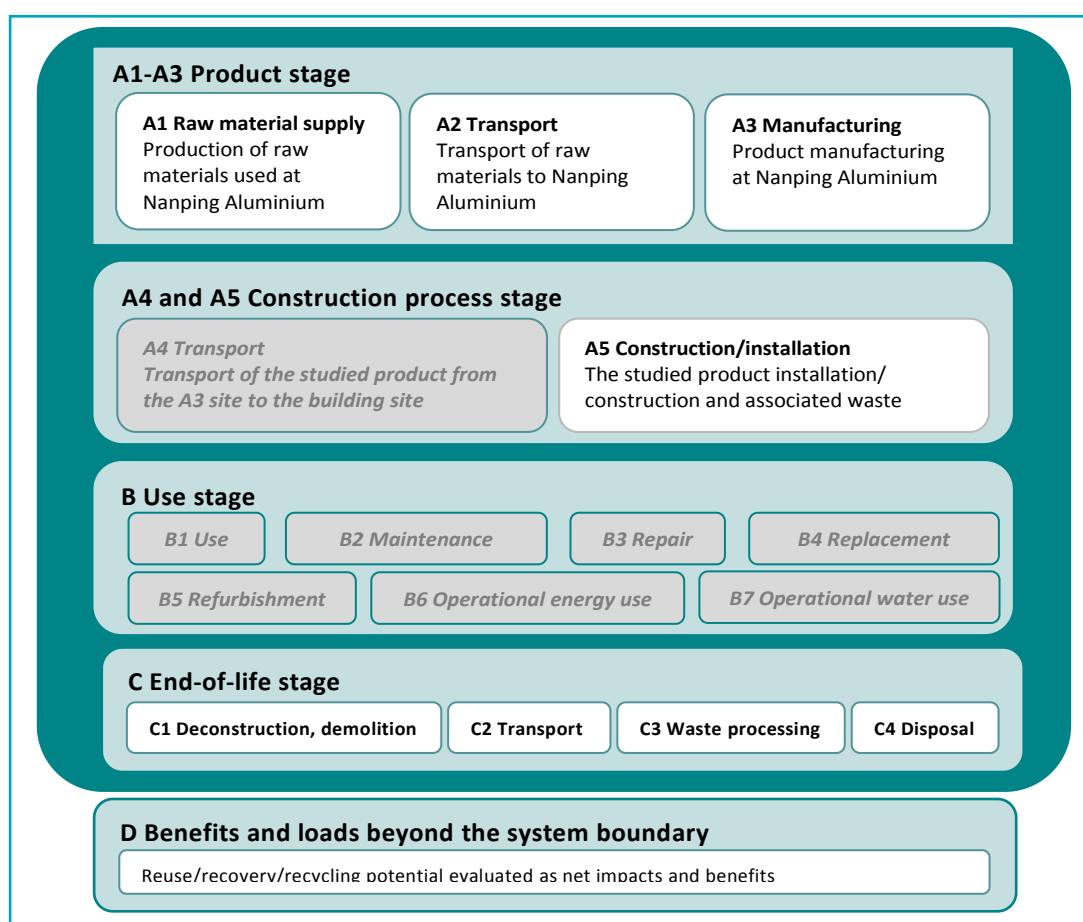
A1-A3 Product stage

A1 Raw material supply
Production of raw materials used at Nanping Aluminium

A2 Transport
Transport of raw materials to Nanping Aluminium

A3 Manufacturing
Product manufacturing at Nanping Aluminium

A4 and A5 Construction process stage

A4 Transport
Transport of the studied product from the A3 site to the building site

A5 Construction/installation
The studied product installation/ construction and associated waste

B Use stage

B1 Use

B2 Maintenance

B3 Repair

B4 Replacement

B5 Refurbishment

B6 Operational energy use

B7 Operational water use

C End-of-life stage

C1 Deconstruction, demolition

C2 Transport

C3 Waste processing

C4 Disposal

D Benefits and loads beyond the system boundary

Reuse/recovery/recycling potential evaluated as net impacts and benefits